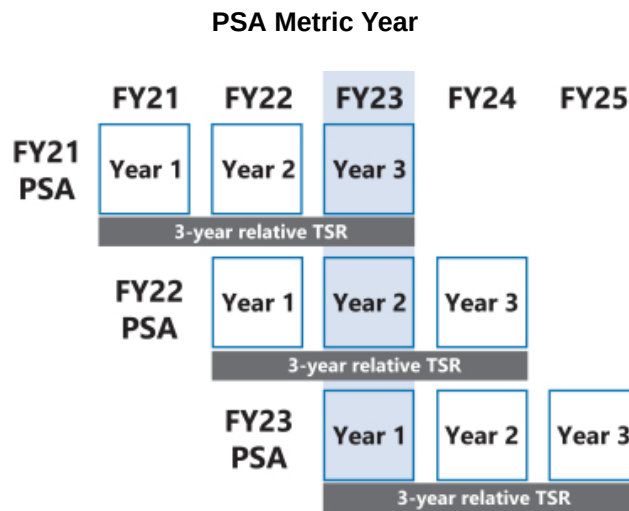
PSA Metric Year

| | FY21 | FY22 | FY23 | FY24 | FY25 |
|---|---|---|---|---|---|
| FY21 PSA | Year 1 | Year 2 | Year 3 | | |
| | 3-year relative TSR | | | | |
| FY22 PSA | | Year 1 | Year 2 | Year 3 | |
| | | 3-year relative TSR | | | |
| FY23 PSA | | | Year 1 | Year 2 | Year 3 |
| | | | 3-year relative TSR | | |